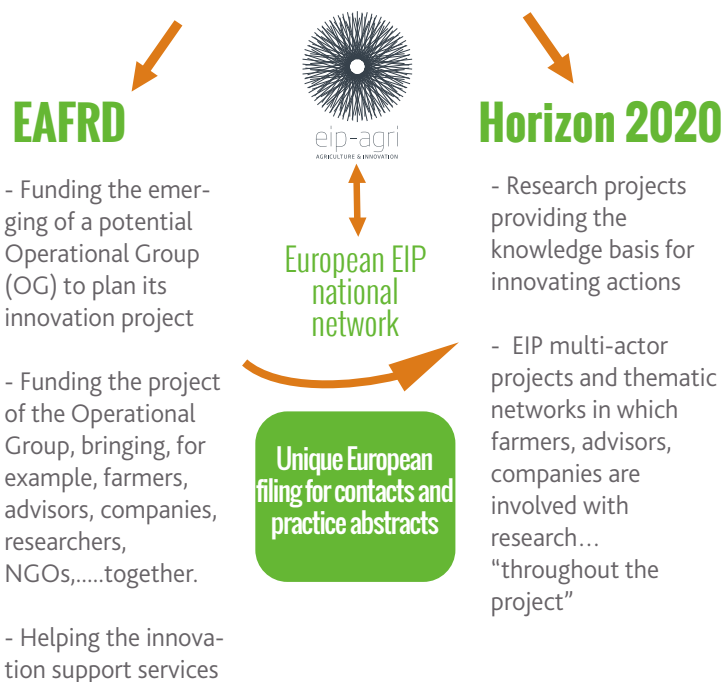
EAFRD

- Funding the emerging of a potential Operational Group (OG) to plan its innovation project

- Funding the project of the Operational Group, bringing, for example, farmers, advisors, companies, researchers, NGOs,.....together.

- Helping the innovation support services

eip-agri
AGRICULTURE & INNOVATION

European EIP national network

Unique European filing for contacts and practice abstracts

Horizon 2020

- Research projects providing the knowledge basis for innovating actions

- EIP multi-actor projects and thematic networks in which farmers, advisors, companies are involved with research… "throughout the project"